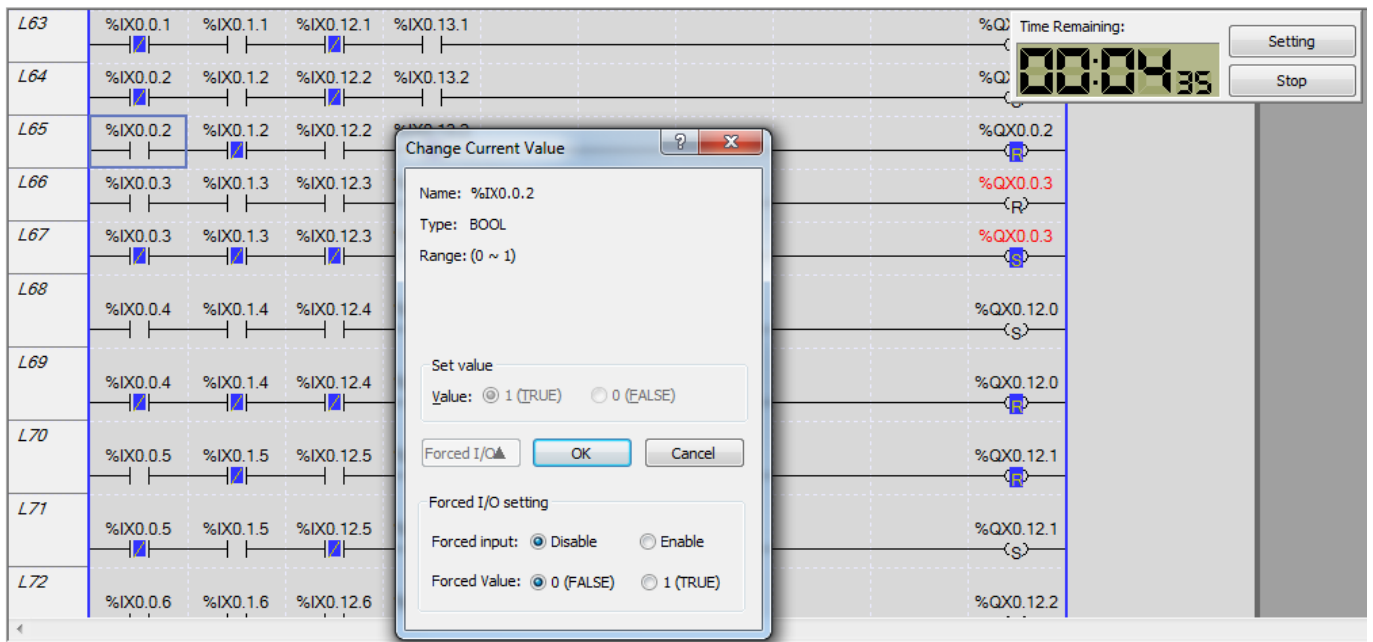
L63 %IX0.0.1 %IX0.1.1 %IX0.12.1 %IX0.13.1 %Q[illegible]

L64 %IX0.0.2 %IX0.1.2 %IX0.12.2 %IX0.13.2 %Q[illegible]

L65 %IX0.0.2 %IX0.1.2 %IX0.12.2 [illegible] %QX0.0.2 R

L66 %IX0.0.3 %IX0.1.3 %IX0.12.3 %QX0.0.3 R

L67 %IX0.0.3 %IX0.1.3 %IX0.12.3 %QX0.0.3 S

L68 %IX0.0.4 %IX0.1.4 %IX0.12.4 %QX0.12.0 S

L69 %IX0.0.4 %IX0.1.4 %IX0.12.4 %QX0.12.0 R

L70 %IX0.0.5 %IX0.1.5 %IX0.12.5 %QX0.12.1 R

L71 %IX0.0.5 %IX0.1.5 %IX0.12.5 %QX0.12.1 S

L72 %IX0.0.6 %IX0.1.6 %IX0.12.6 %QX0.12.2

Time Remaining:
00:04 35
Setting
Stop

Change Current Value
Name: %IX0.0.2
Type: BOOL
Range: (0 ~ 1)

Set value
Value: 1 (TRUE) 0 (FALSE)

Forced I/O
OK
Cancel

Forced I/O setting
Forced input: Disable Enable
Forced Value: 0 (FALSE) 1 (TRUE)